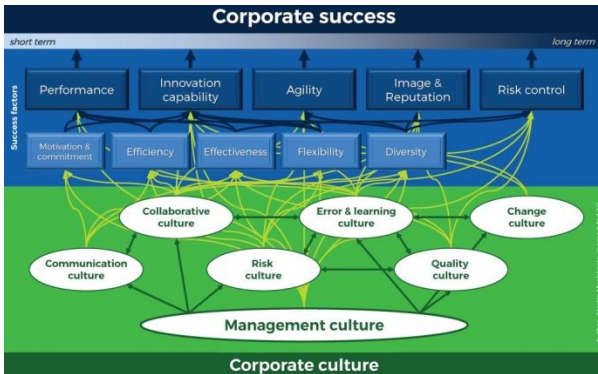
Corporate success

short term

long term

Success factors

Performance

Innovation capability

Agility

Image & Reputation

Risk control

Motivation & commitment

Efficiency

Effectiveness

Flexibility

Diversity

Collaborative culture

Error & learning culture

Change culture

Communication culture

Risk culture

Quality culture

Management culture

Corporate culture